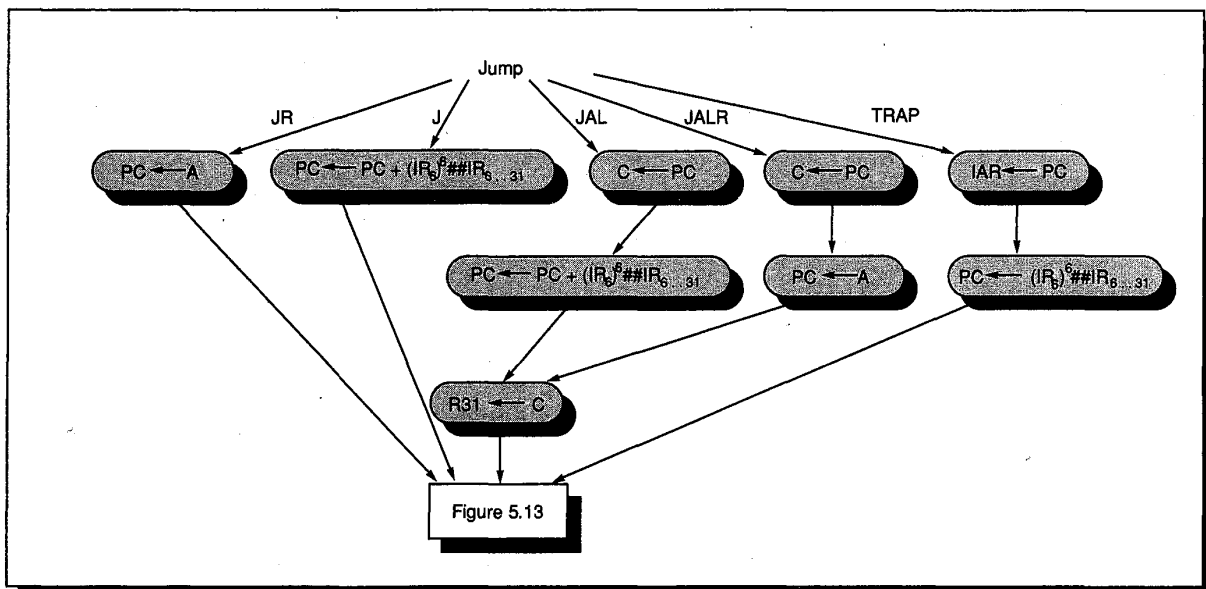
Jump

JR

J

JAL

JALR

TRAP

PC $\leftarrow$ A

PC $\leftarrow$ PC + $(IR_6)^6$##$IR_{6..31}$

C $\leftarrow$ PC

C $\leftarrow$ PC

IAR $\leftarrow$ PC

PC $\leftarrow$ PC + $(IR_6)^6$##$IR_{6..31}$

PC $\leftarrow$ A

PC $\leftarrow$ $(IR_6)^6$##$IR_{6..31}$

R31 $\leftarrow$ C

Figure 5.13